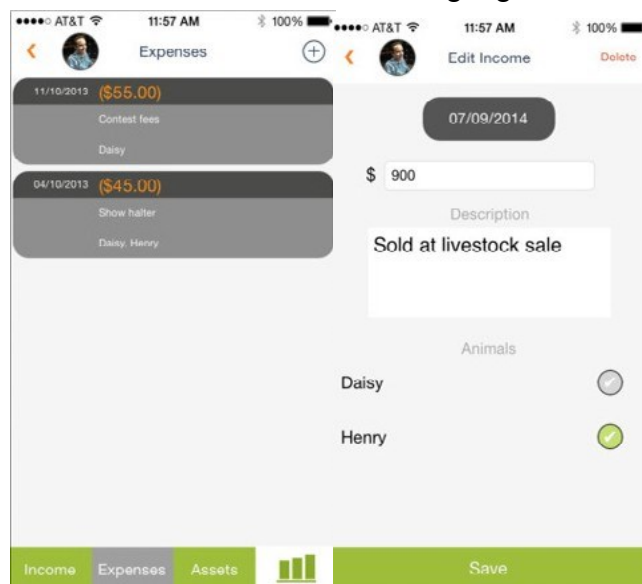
●●●●○ AT&T 11:57 AM 100%

Expenses

11/10/2013 ($55.00)
Contest fees
Daisy

04/10/2013 ($45.00)
Show halter
Daisy, Henry

Income Expenses Assets

●●●●○ AT&T 11:57 AM 100%

Edit Income Delete

07/09/2014

$ 900

Description

Sold at livestock sale

Animals

Daisy

Henry

Save